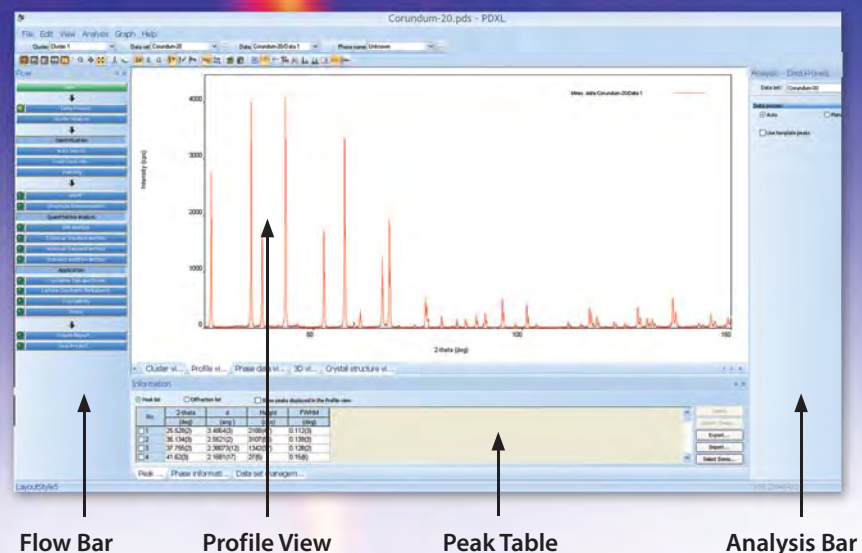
Corundum-20.pds - PDXL

File Edit View Analysis Graph Help

Cluster Cluster 1 Data set Corundum-20 Data Corundum-20/Data 1 Phase name Unknown

Flow

Identification

Quantitative analysis

Application

Analysis Data Process

Data set Corundum-20

Data process

Auto

Use template peaks

Meas. data:Corundum-20/Data 1

Intensity (cps)

4000

3000

2000

1000

0

50

100

150

2-theta (deg)

Cluster vi... Profile vi... Phase data vi... 3D vi... Crystal structure vi...

Information

Peak list Diffraction list Show peaks displayed in the Profile view

| No. | 2-theta (deg) | d (ang.) | Height (cps) | FWHM (deg) |
|---|---|---|---|---|
| 1 | 25.628(2) | 3.4664(3) | 2168(4) | 0.112(3) |
| 2 | 35.134(3) | 2.5521(2) | 3107(5) | 0.135(3) |
| 3 | 37.795(3) | 2.3807(2) | 1342(3) | 0.128(2) |
| 4 | 41.62(3) | 2.1681(17) | 27(6) | 0.15(6) |

Export...

Import...

Select Scans...

Peak ... Phase informati... Data set managem...

LayoutStyle5

Flow Bar

Profile View

Peak Table

Analysis Bar